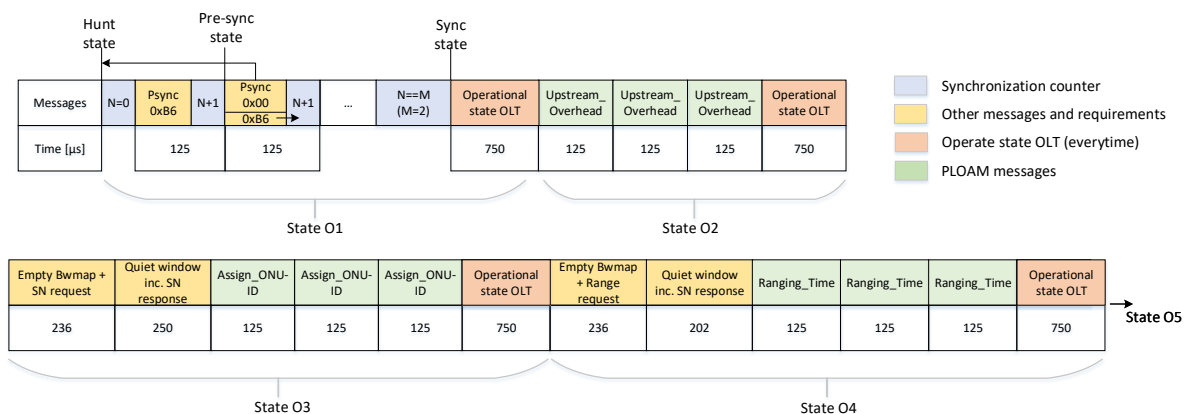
Hunt state

Pre-sync state

Sync state

| Messages | N=0 | Psync 0xB6 | N+1 | Psync 0x00 0xB6 | N+1 | ... | N==M (M=2) | Operational state OLT | Upstream_ Overhead | Upstream_ Overhead | Upstream_ Overhead | Operational state OLT |
|---|---|---|---|---|---|---|---|---|---|---|---|---|
| Time [µs] | | 125 | | 125 | | | | 750 | 125 | 125 | 125 | 750 |

State O1

State O2

Synchronization counter

Other messages and requirements

Operate state OLT (everytime)

PLOAM messages

| Empty Bwmap + SN request | Quiet window inc. SN response | Assign_ONU-ID | Assign_ONU-ID | Assign_ONU-ID | Operational state OLT | Empty Bwmap + Range request | Quiet window inc. SN response | Ranging_Time | Ranging_Time | Ranging_Time | Operational state OLT |
|---|---|---|---|---|---|---|---|---|---|---|---|
| 236 | 250 | 125 | 125 | 125 | 750 | 236 | 202 | 125 | 125 | 125 | 750 |

State O5

State O3

State O4